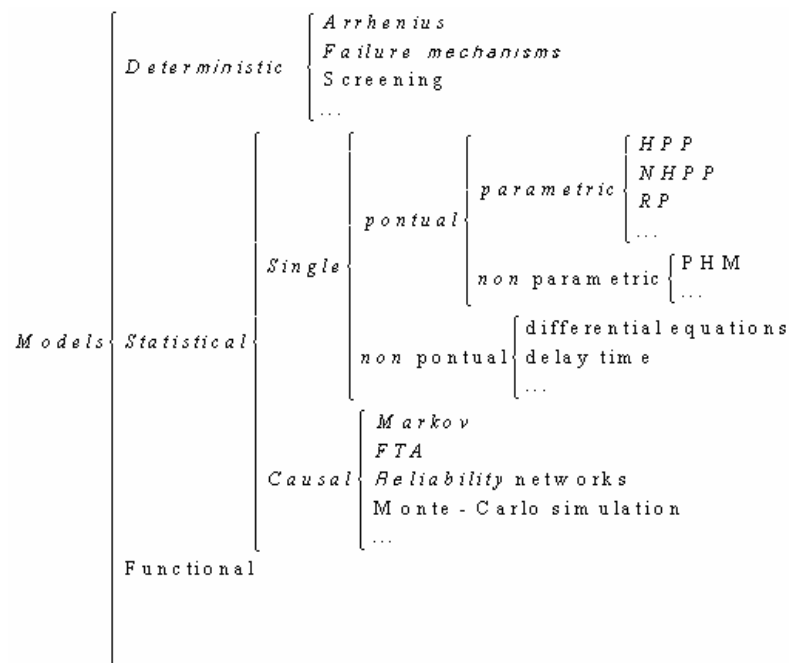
Models
Deterministic
Arrhenius
Failure mechanisms
Screening
...
Statistical
Single
pontual
parametric
HPP
NHPP
RP
...
non parametric
PHM
...
non pontual
differential equations
delay time
...
Causal
Markov
FTA
Reliability networks
Monte - Carlo simulation
...
Functional